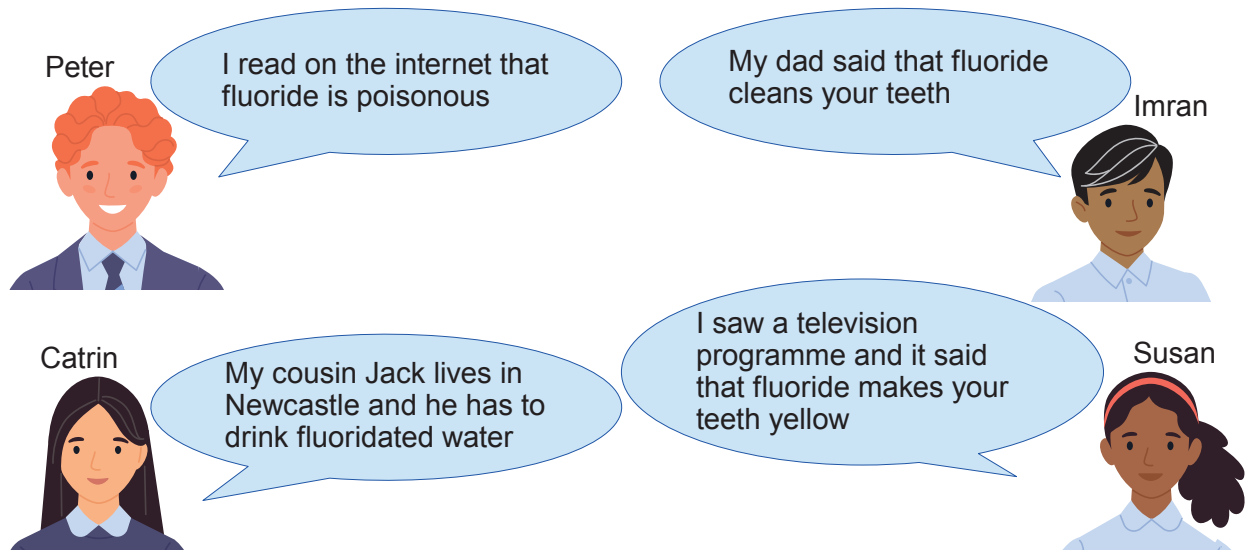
Peter

I read on the internet that fluoride is poisonous

My dad said that fluoride cleans your teeth

Imran

Catrin

My cousin Jack lives in Newcastle and he has to drink fluoridated water

I saw a television programme and it said that fluoride makes your teeth yellow

Susan